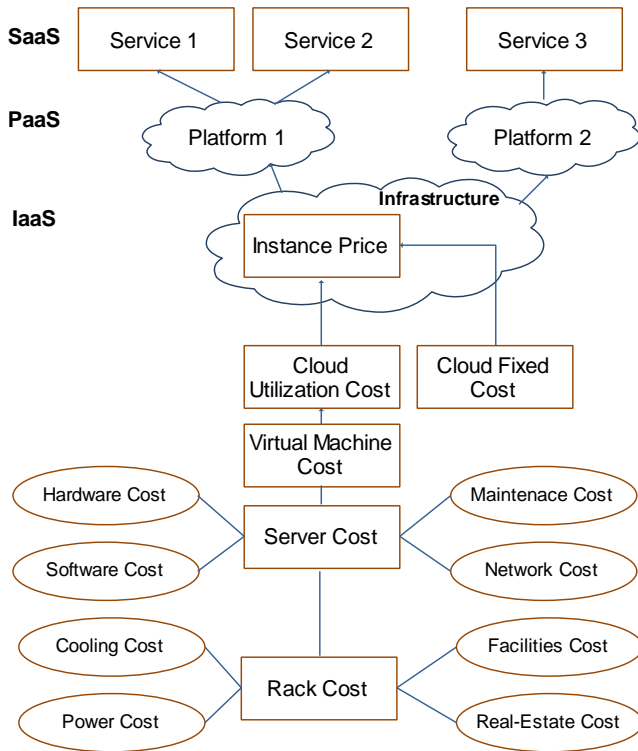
SaaS
Service 1
Service 2
Service 3
PaaS
Platform 1
Platform 2
IaaS
Infrastructure
Instance Price
Cloud Utilization Cost
Cloud Fixed Cost
Virtual Machine Cost
Hardware Cost
Maintenace Cost
Server Cost
Software Cost
Network Cost
Cooling Cost
Facilities Cost
Rack Cost
Power Cost
Real-Estate Cost